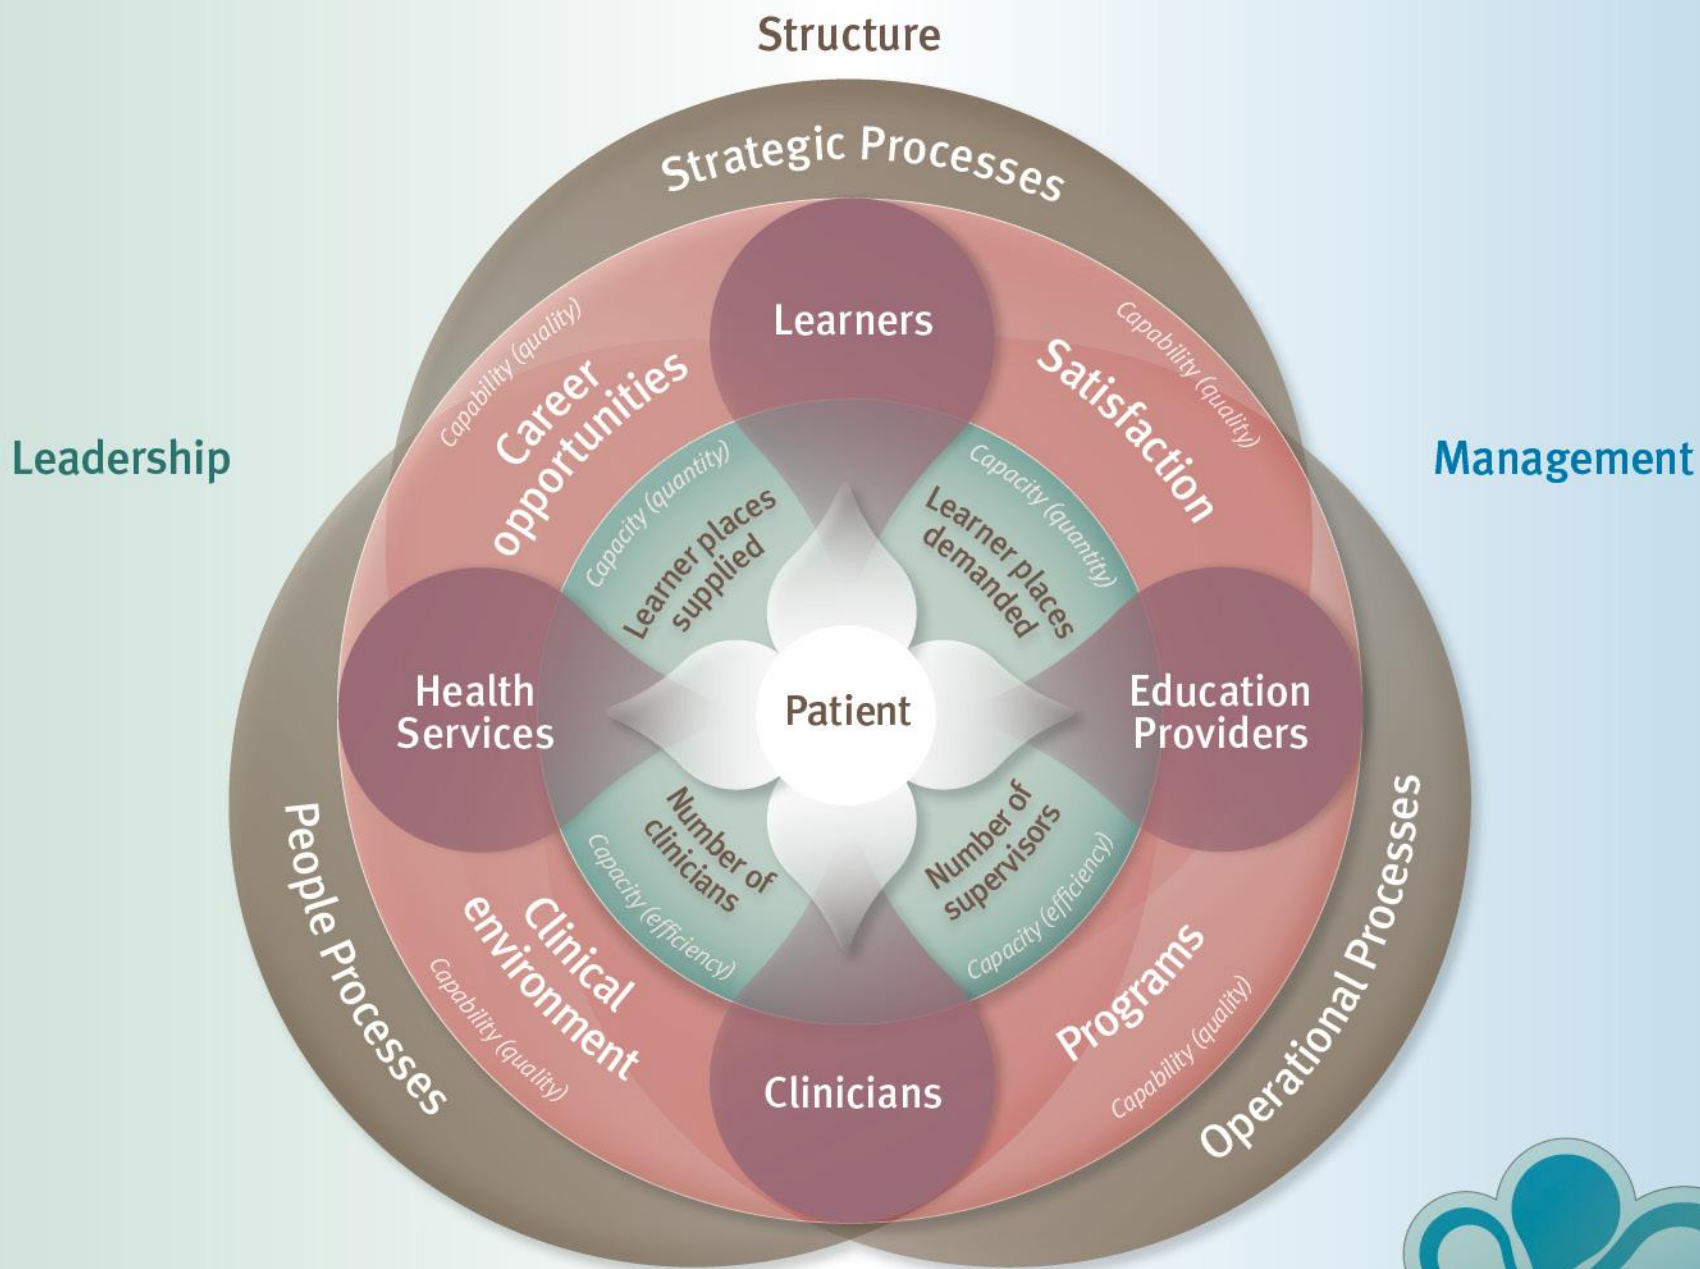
Structure

Strategic Processes

Leadership

Management

Learners

Capability (quality)
Career opportunities

Satisfaction
Capability (quality)

Capacity (quantity)
Learner places supplied

Capacity (quantity)
Learner places demanded

Health Services

Patient

Education Providers

Number of clinicians
Capacity (efficiency)

Number of supervisors
Capacity (efficiency)

Clinical environment
Capability (quality)

Programs
Capability (quality)

Clinicians

People Processes

Operational Processes